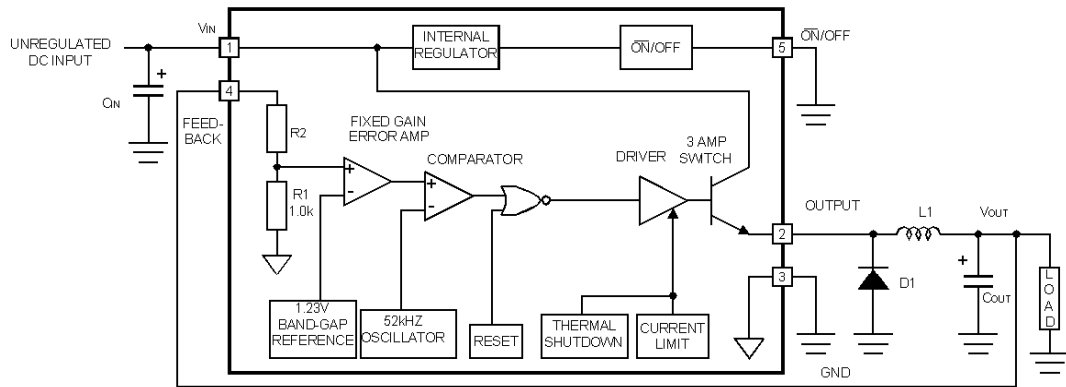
UNREGULATED DC INPUT

$V_{IN}$

1

INTERNAL REGULATOR

$\overline{ON}$/OFF

5

$\overline{ON}$/OFF

+

$C_{IN}$

4

FEED-BACK

R2

FIXED GAIN ERROR AMP

COMPARATOR

DRIVER

3 AMP SWITCH

+

-

+

-

R1 1.0k

OUTPUT

2

L1

$V_{OUT}$

+

D1

$C_{OUT}$

LOAD

3

1.23V BAND-GAP REFERENCE

52kHZ OSCILLATOR

RESET

THERMAL SHUTDOWN

CURRENT LIMIT

GND